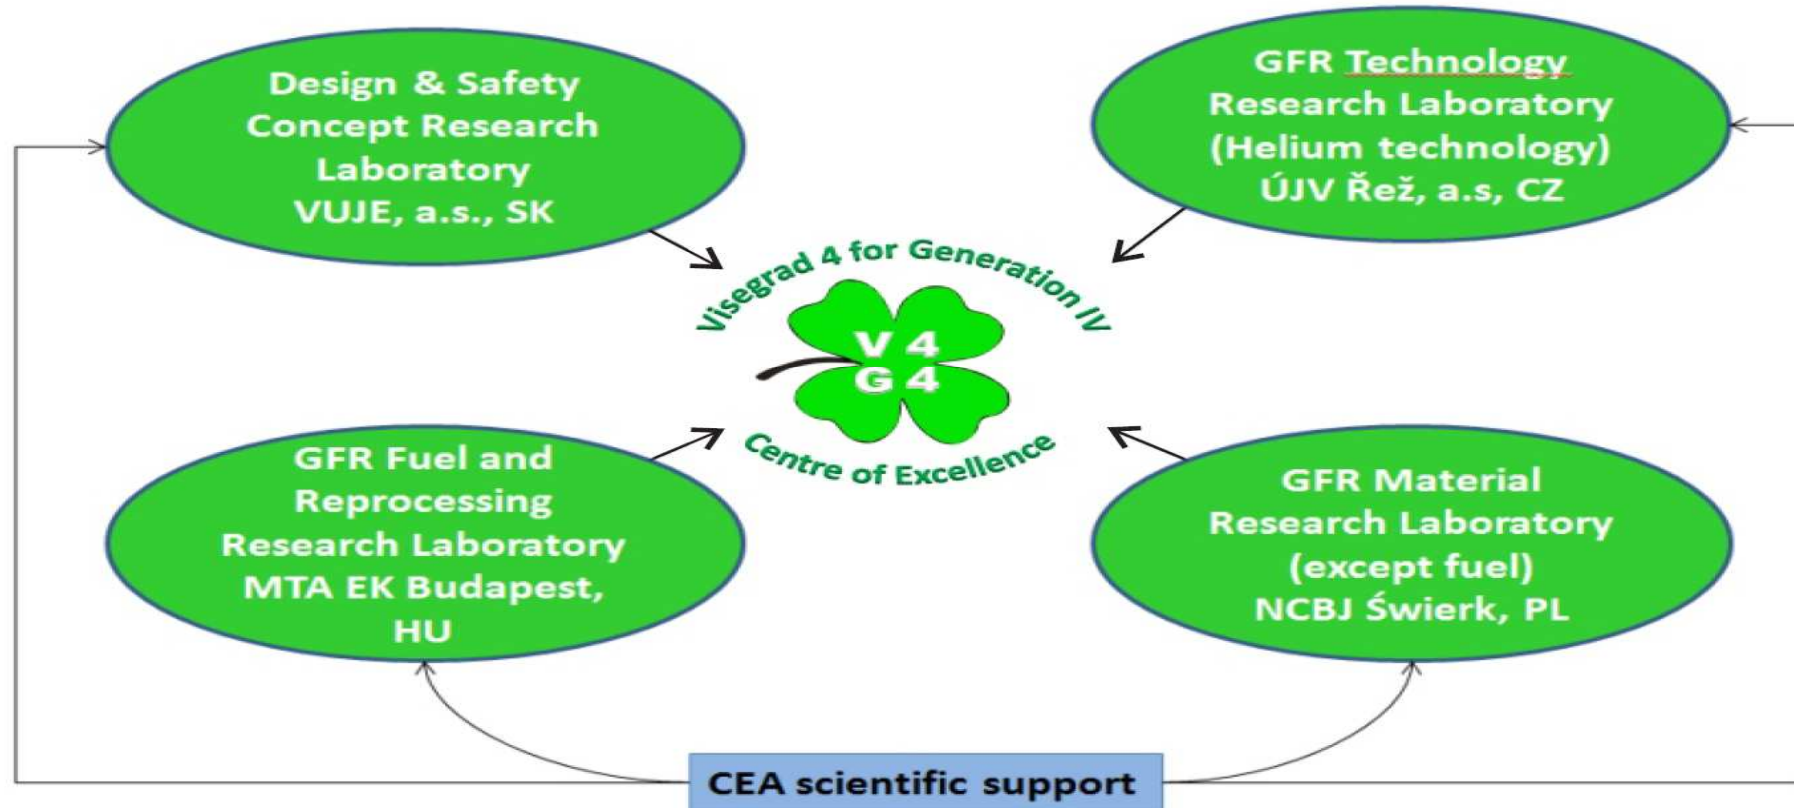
Design & Safety Concept Research Laboratory VUJE, a.s., SK

GFR Technology Research Laboratory (Helium technology) ÚJV Řež, a.s, CZ

Visegrad 4 for Generation IV

V 4
G 4

Centre of Excellence

GFR Fuel and Reprocessing Research Laboratory MTA EK Budapest, HU

GFR Material Research Laboratory (except fuel) NCBJ Świerk, PL

CEA scientific support